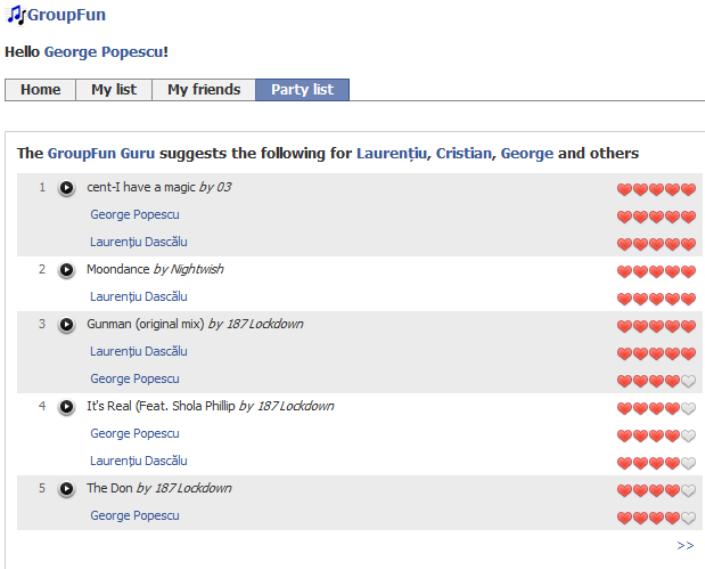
GroupFun

Hello George Popescu!

Home | My list | My friends | Party list

The GroupFun Guru suggests the following for Laurențiu, Cristian, George and others

1 cent-I have a magic *by 03*
George Popescu
Laurențiu Dascălu

2 Moondance *by Nightwish*
Laurențiu Dascălu

3 Gunman (original mix) *by 187 Lockdown*
Laurențiu Dascălu
George Popescu

4 It's Real (Feat. Shola Phillip *by 187 Lockdown*
George Popescu
Laurențiu Dascălu

5 The Don *by 187 Lockdown*
George Popescu

>>